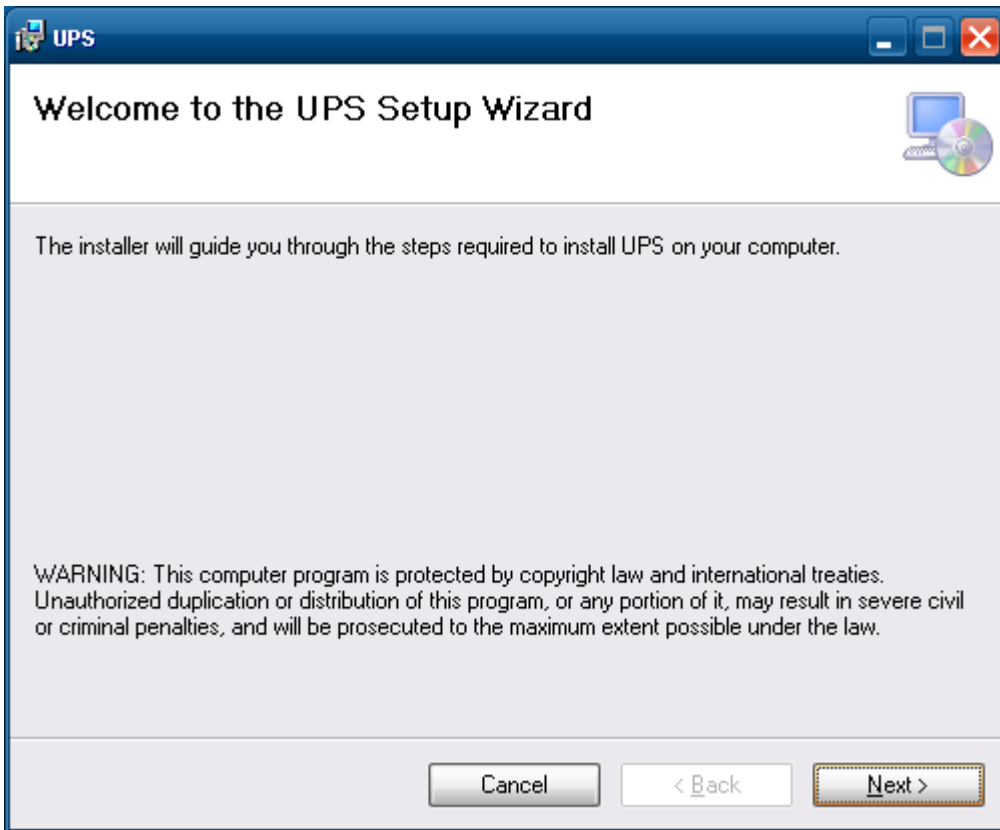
UPS

Welcome to the UPS Setup Wizard

The installer will guide you through the steps required to install UPS on your computer.

WARNING: This computer program is protected by copyright law and international treaties. Unauthorized duplication or distribution of this program, or any portion of it, may result in severe civil or criminal penalties, and will be prosecuted to the maximum extent possible under the law.

Cancel

< Back

Next >